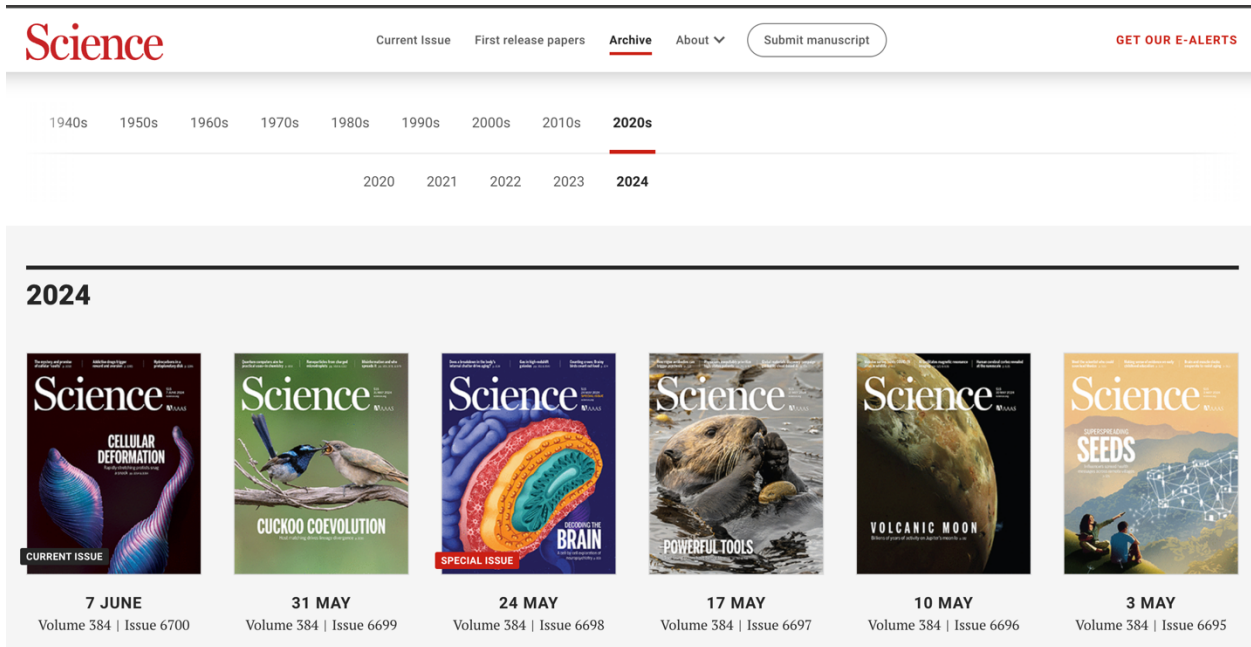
Science

Current Issue First release papers Archive About Submit manuscript

GET OUR E-ALERTS

1940s 1950s 1960s 1970s 1980s 1990s 2000s 2010s 2020s

2020 2021 2022 2023 2024

2024

Science
CELLULAR DEFORMATION
CURRENT ISSUE
7 JUNE
Volume 384 | Issue 6700

Science
CUCKOO COEVOLUTION
31 MAY
Volume 384 | Issue 6699

Science
DECODING THE BRAIN
SPECIAL ISSUE
24 MAY
Volume 384 | Issue 6698

Science
POWERFUL TOOLS
17 MAY
Volume 384 | Issue 6697

Science
VOLCANIC MOON
10 MAY
Volume 384 | Issue 6696

Science
SUPERSPREADING SEEDS
3 MAY
Volume 384 | Issue 6695